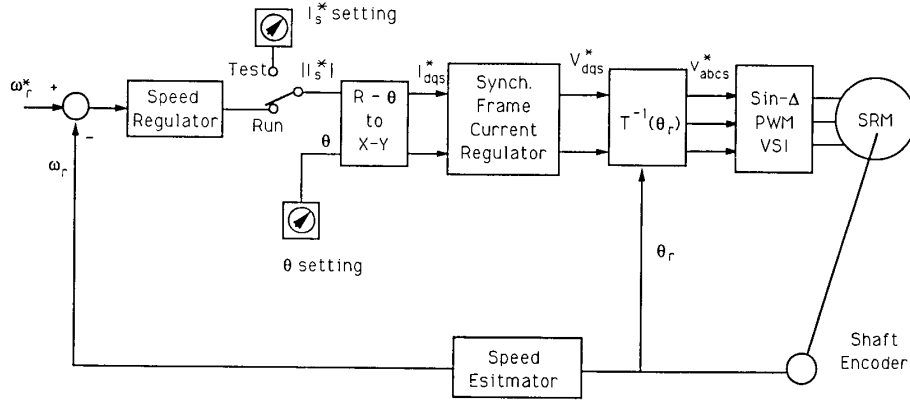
$I_s^*$ setting

$\omega_r^*$

+

-

Speed Regulator

Test

Run

$|I_s^*|$

$\theta$

R - $\theta$ to X-Y

$\theta$ setting

$I_{dqs}^*$

Synch. Frame Current Regulator

$V_{dqs}^*$

$T^{-1}(\theta_r)$

$V_{abcs}^*$

Sin-Δ PWM VSI

SRM

$\omega_r$

$\theta_r$

Speed Esitmator

Shaft Encoder